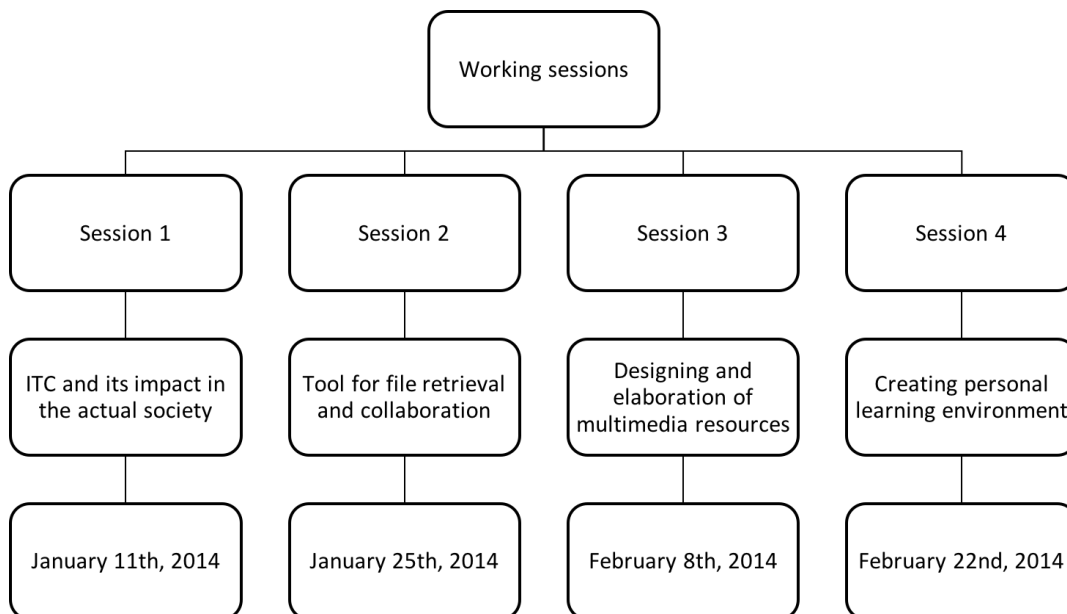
Working sessions

Session 1

ITC and its impact in the actual society

January 11th, 2014

Session 2

Tool for file retrieval and collaboration

January 25th, 2014

Session 3

Designing and elaboration of multimedia resources

February 8th, 2014

Session 4

Creating personal learning environment

February 22nd, 2014